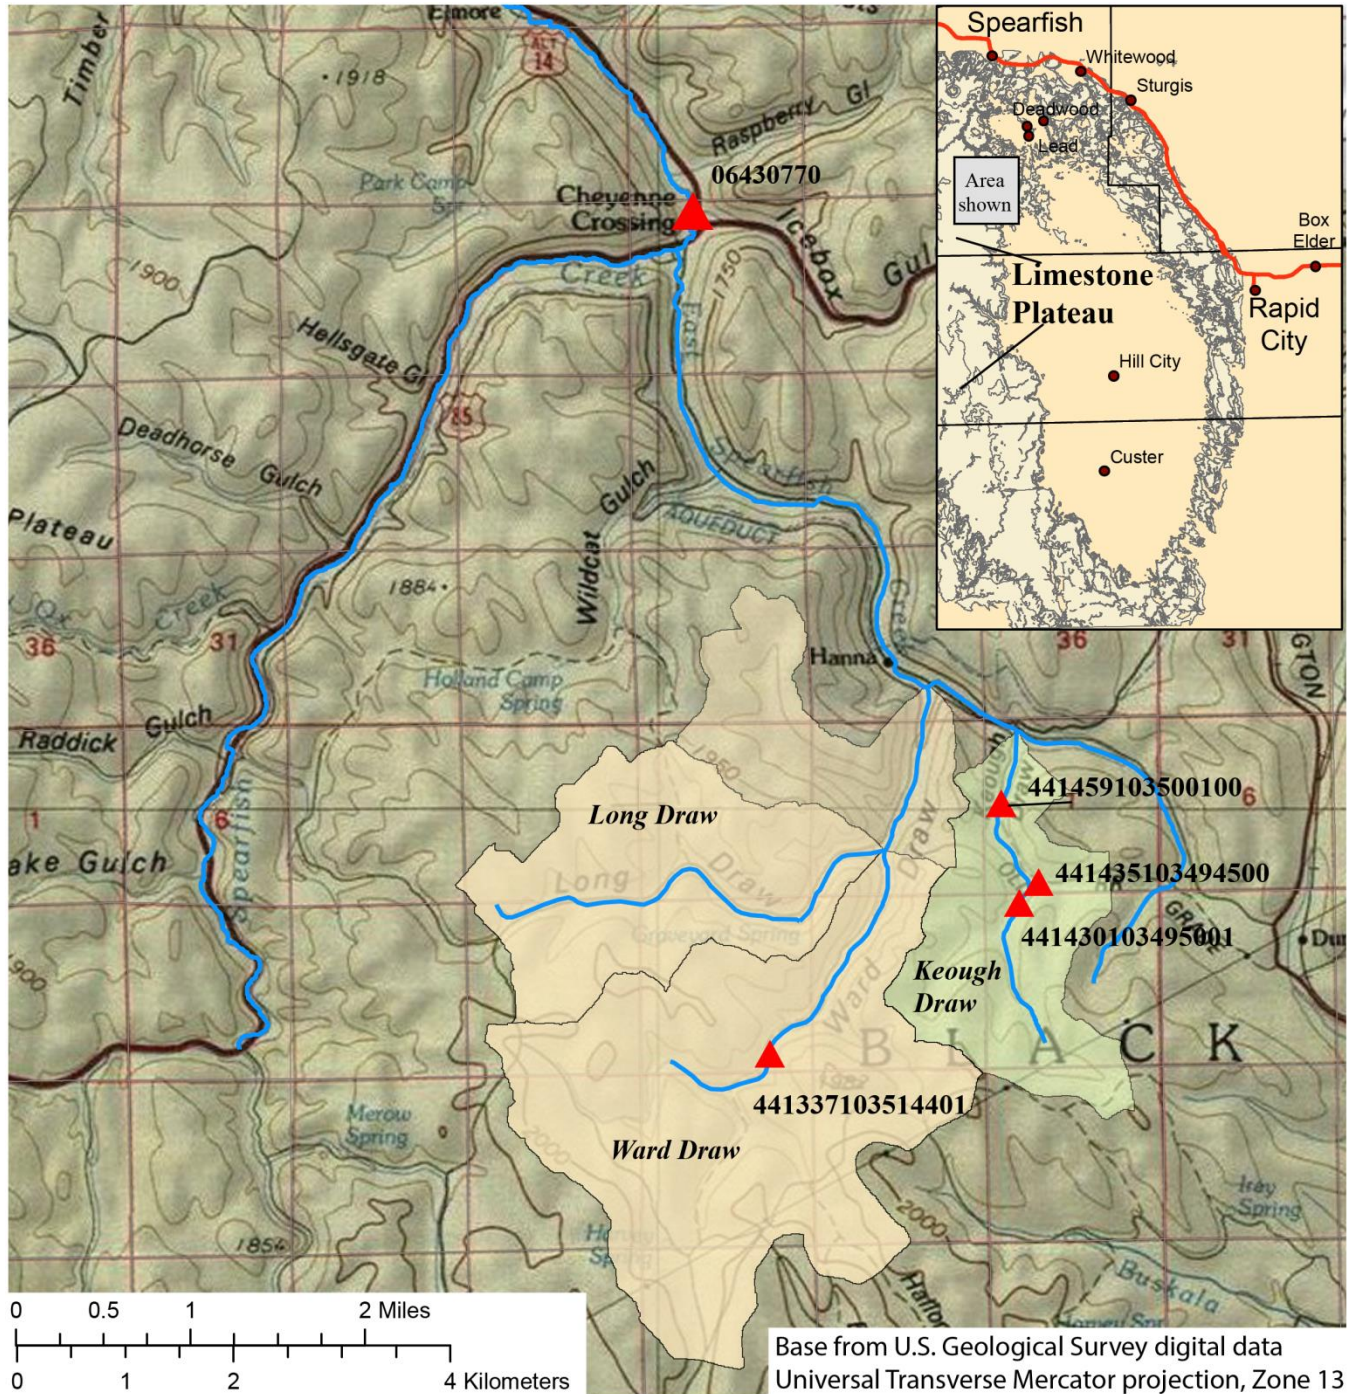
Elmore
Timber
1918
ALT 14
Raspberry Gl
Park Camp Spr
Cheyenne Crossing
06430770
Icebox
Gul
1900
Creek
1750
East
Hellsgate Gl
85
Deadhorse Gulch
Plateau
Wildcat Gulch
Spearfish
AQUEDUCT
Ox Creek
1884
36
31
Creek
Hanna
36
31
Holland Camp Spring
Raddick Gulch
1950
Keough
441459103500100
6
Long Draw
Spearfish
6
ake Gulch
Long
Draw
Draw
441435103494500
441430103495001
GRADE
Du
900
Graveyard Spring
Keough Draw
Ward
B L A C K
441337103514401
1982
Merow Spring
2000
Ward Draw
Ivey Spring
2000
1854
Spring
Hafford
Buskala
Spr
GTON
Spearfish
Whitewood
Sturgis
Deadwood
Lead
Area shown
Box Elder
Limestone Plateau
Rapid City
Hill City
Custer
0 0.5 1 2 Miles
0 1 2 4 Kilometers
Base from U.S. Geological Survey digital data
Universal Transverse Mercator projection, Zone 13